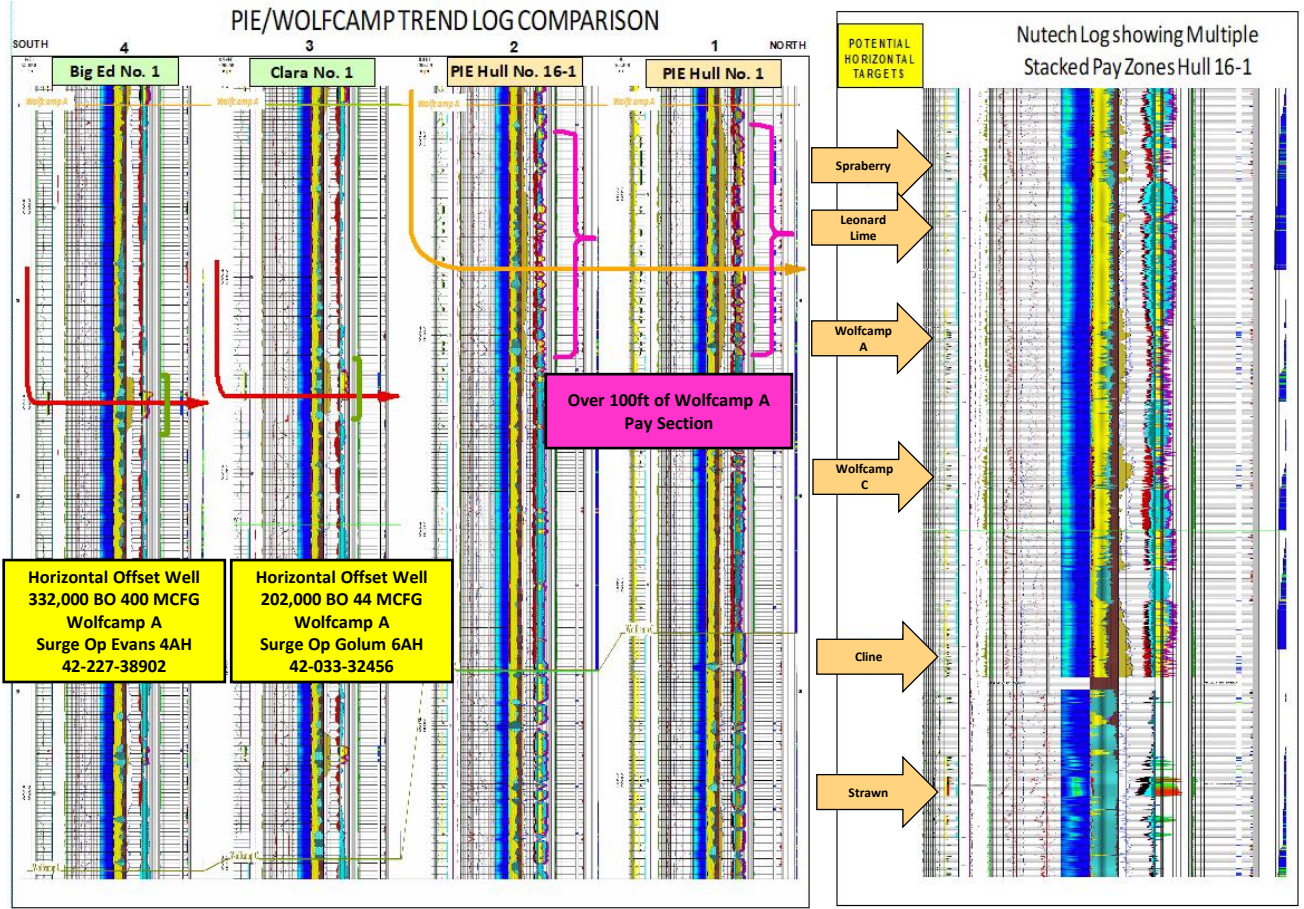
PIE/WOLFCAMP TREND LOG COMPARISON

SOUTH 4 3 2 1 NORTH

Big Ed No. 1

Clara No. 1

PIE Hull No. 16-1

PIE Hull No. 1

Wolfcamp A

Wolfcamp A

Wolfcamp A

Wolfcamp A

Over 100ft of Wolfcamp A Pay Section

Horizontal Offset Well
332,000 BO 400 MCFG
Wolfcamp A
Surge Op Evans 4AH
42-227-38902

Horizontal Offset Well
202,000 BO 44 MCFG
Wolfcamp A
Surge Op Golum 6AH
42-033-32456

POTENTIAL HORIZONTAL TARGETS

Nutech Log showing Multiple Stacked Pay Zones Hull 16-1

Spraberry

Leonard Lime

Wolfcamp A

Wolfcamp C

Cline

Strawn